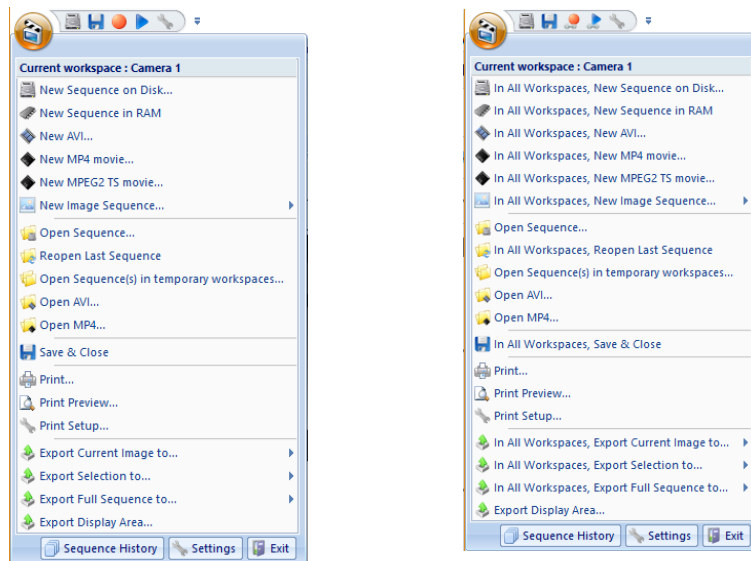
Current workspace : Camera 1
New Sequence on Disk...
New Sequence in RAM
New AVI...
New MP4 movie...
New MPEG2 TS movie...
New Image Sequence...
Open Sequence...
Reopen Last Sequence
Open Sequence(s) in temporary workspaces...
Open AVI...
Open MP4...
Save & Close
Print...
Print Preview...
Print Setup...
Export Current Image to...
Export Selection to...
Export Full Sequence to...
Export Display Area...
Sequence History
Settings
Exit

Current workspace : Camera 1
In All Workspaces, New Sequence on Disk...
In All Workspaces, New Sequence in RAM
In All Workspaces, New AVI...
In All Workspaces, New MP4 movie...
In All Workspaces, New MPEG2 TS movie...
In All Workspaces, New Image Sequence...
Open Sequence...
In All Workspaces, Reopen Last Sequence
Open Sequence(s) in temporary workspaces...
Open AVI...
Open MP4...
In All Workspaces, Save & Close
Print...
Print Preview...
Print Setup...
In All Workspaces, Export Current Image to...
In All Workspaces, Export Selection to...
In All Workspaces, Export Full Sequence to...
Export Display Area...
Sequence History
Settings
Exit